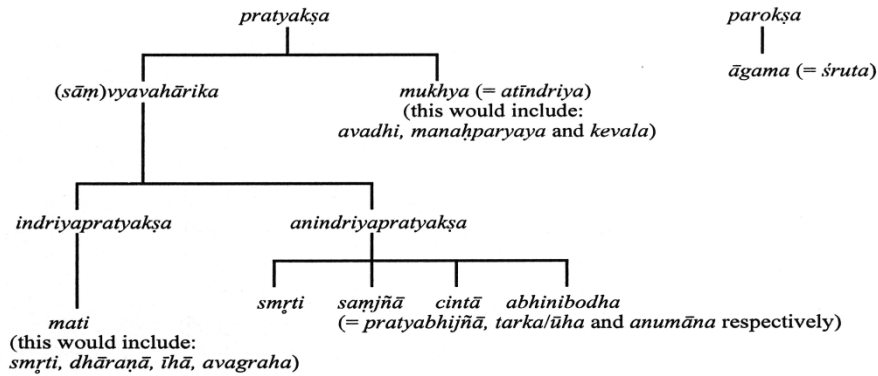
pratyakṣa

parokṣa

āgama (= śruta)

(sāṃ)vyavahārika

mukhya (= atīndriya)
(this would include:
avadhi, manaḥparyaya and kevala)

indriyapratyakṣa

anindriyapratyakṣa

smṛti

saṃjñā

cintā

abhinibodha
(= pratyabhijñā, tarka/ūha and anumāna respectively)

mati
(this would include:
smṛti, dhāraṇā, īhā, avagraha)